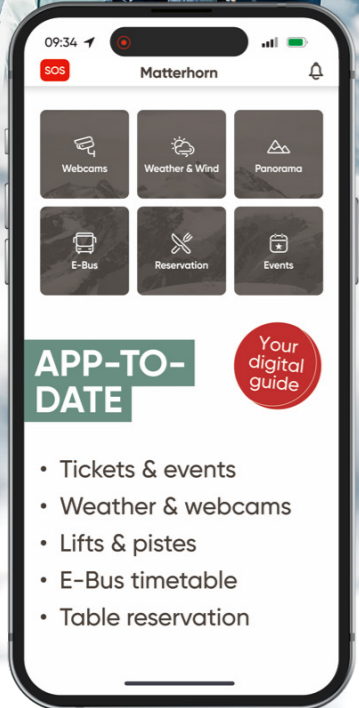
09:34

SOS Matterhorn

Webcams
Weather & Wind
Panorama
E-Bus
Reservation
Events

APP-TO-DATE

Your digital guide

• Tickets & events
• Weather & webcams
• Lifts & pistes
• E-Bus timetable
• Table reservation